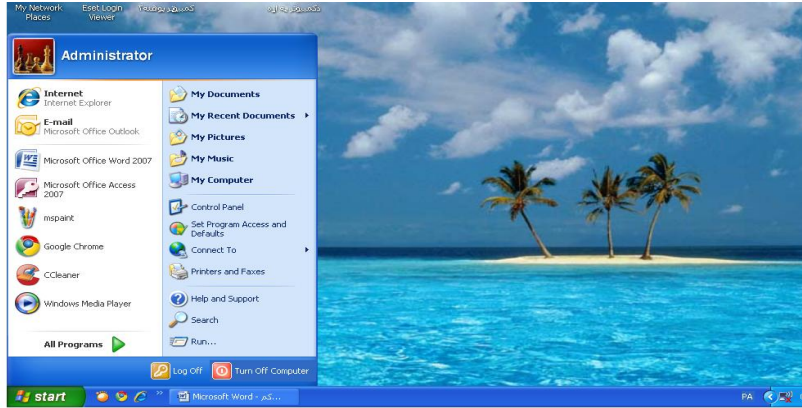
My Network Places
Eset Login Viewer
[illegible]
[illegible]

Administrator

Internet
Internet Explorer
E-mail
Microsoft Office Outlook
Microsoft Office Word 2007
Microsoft Office Access 2007
mspaint
Google Chrome
CCleaner
Windows Media Player

All Programs

My Documents
My Recent Documents
My Pictures
My Music
My Computer
Control Panel
Set Program Access and Defaults
Connect To
Printers and Faxes
Help and Support
Search
Run...

Log Off
Turn Off Computer

start
Microsoft Word - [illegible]...
PA